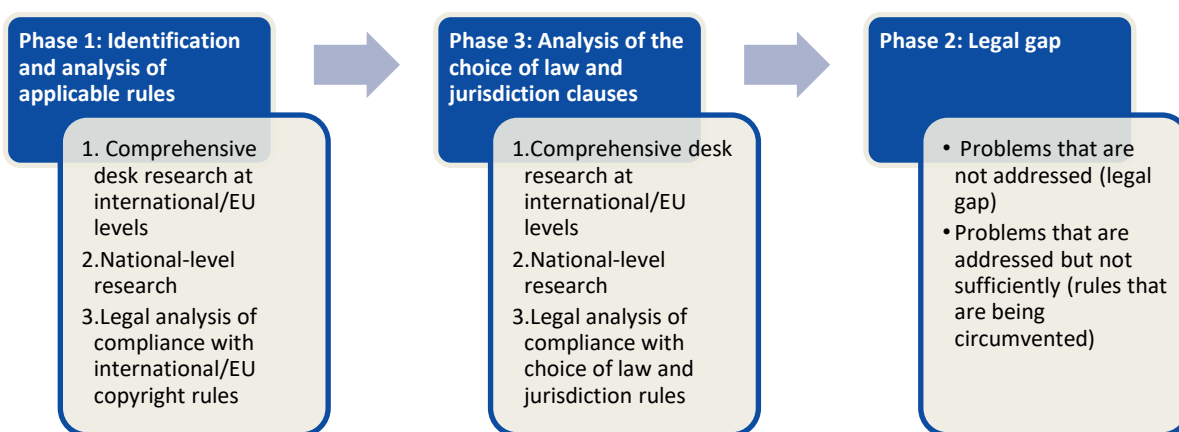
Phase 1: Identification and analysis of applicable rules

1. Comprehensive desk research at international/EU levels
2. National-level research
3. Legal analysis of compliance with international/EU copyright rules

Phase 3: Analysis of the choice of law and jurisdiction clauses

1. Comprehensive desk research at international/EU levels
2. National-level research
3. Legal analysis of compliance with choice of law and jurisdiction rules

Phase 2: Legal gap

• Problems that are not addressed (legal gap)
• Problems that are addressed but not sufficiently (rules that are being circumvented)